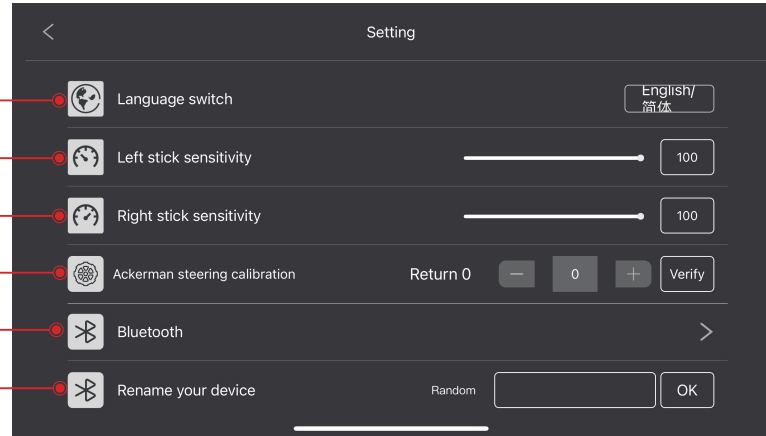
<

Setting

Language switch

English/
简体

Left stick sensitivity

100

Right stick sensitivity

100

Ackerman steering calibration

Return 0

−

0

+

Verify

Bluetooth

>

Rename your device

Random

OK